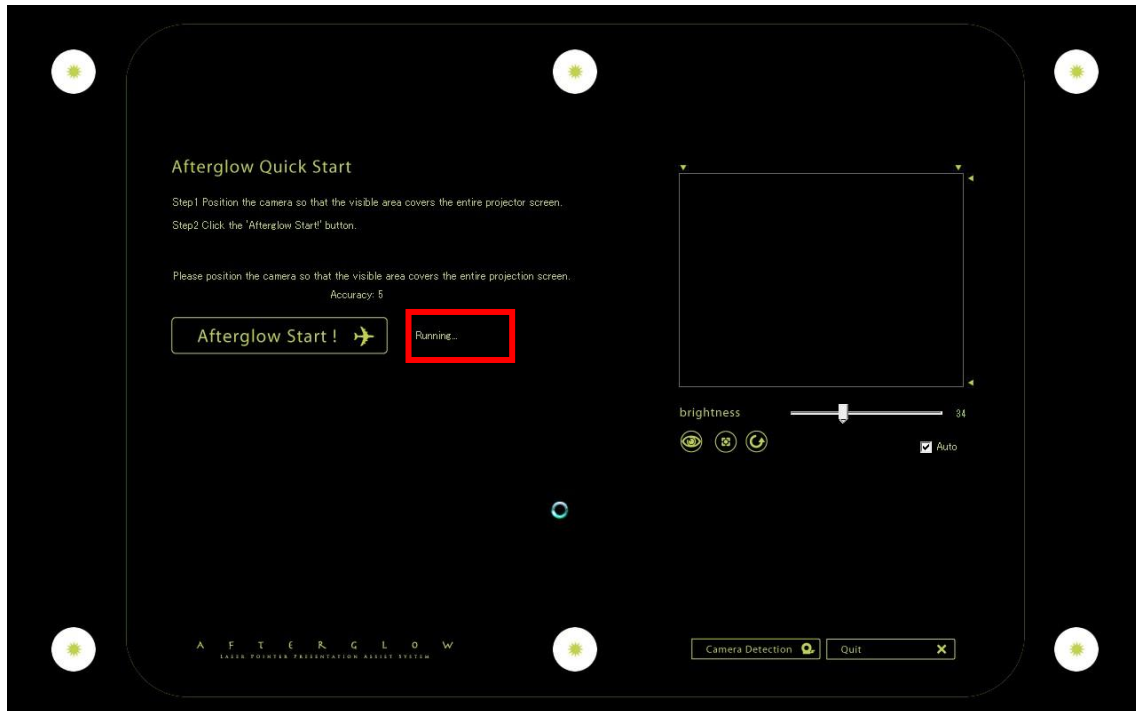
Afterglow Quick Start

Step1 Position the camera so that the visible area covers the entire projector screen.

Step2 Click the 'Afterglow Start!' button.

Please position the camera so that the visible area covers the entire projection screen.

Accuracy: 5

Afterglow Start !

Running...

brightness

34

Auto

AFTERGLOW

LASER POINTER PRESENTATION ASSIST SYSTEM

Camera Detection

Quit